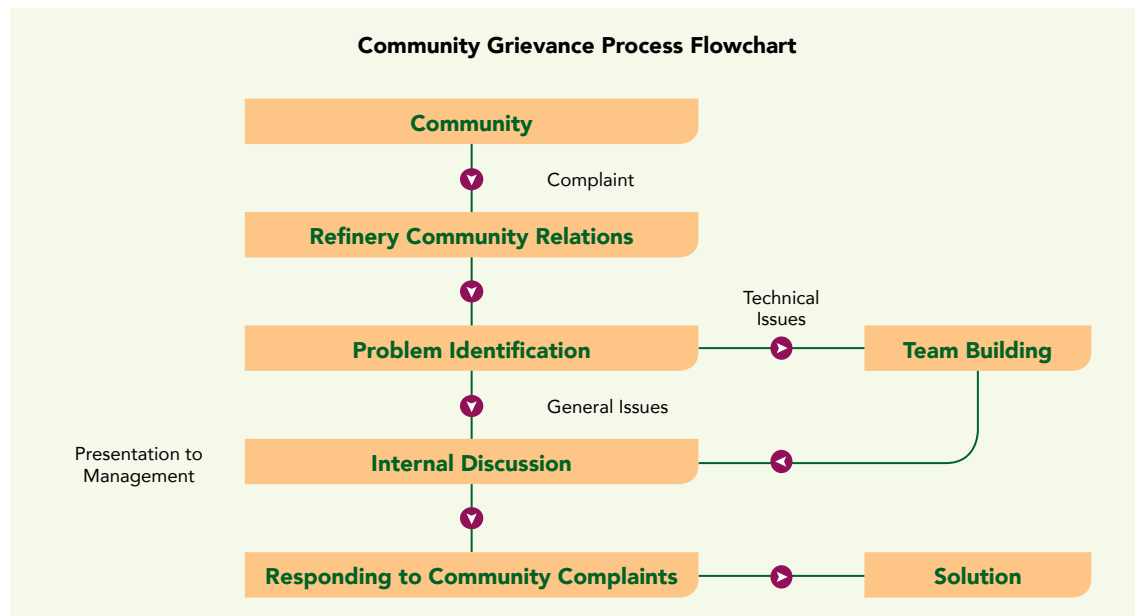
Community Grievance Process Flowchart

Community

Complaint

Refinery Community Relations

Technical Issues

Problem Identification

Team Building

General Issues

Presentation to Management

Internal Discussion

Responding to Community Complaints

Solution